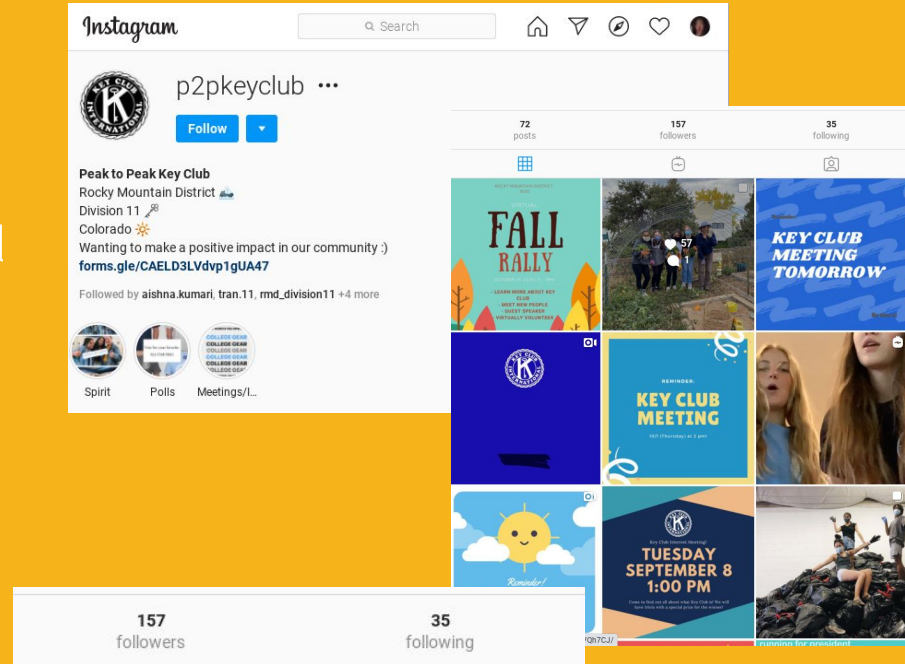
Instagram

Search

p2pkeyclub •••

Follow

Peak to Peak Key Club
Rocky Mountain District 🚠
Division 11 🗝
Colorado 🔆
Wanting to make a positive impact in our community :)
forms.gle/CAELD3LVdvp1gUA47

Followed by aishna.kumari, tran.11, rmd_division11 +4 more

Spirit

Polls

Meetings/I...

72 posts

157 followers

35 following

FALL RALLY

♥ 57
● 1

KEY CLUB MEETING TOMORROW

REMINDER:
KEY CLUB MEETING

Reminder!

TUESDAY SEPTEMBER 8 1:00 PM

running for president

157
followers

35
following